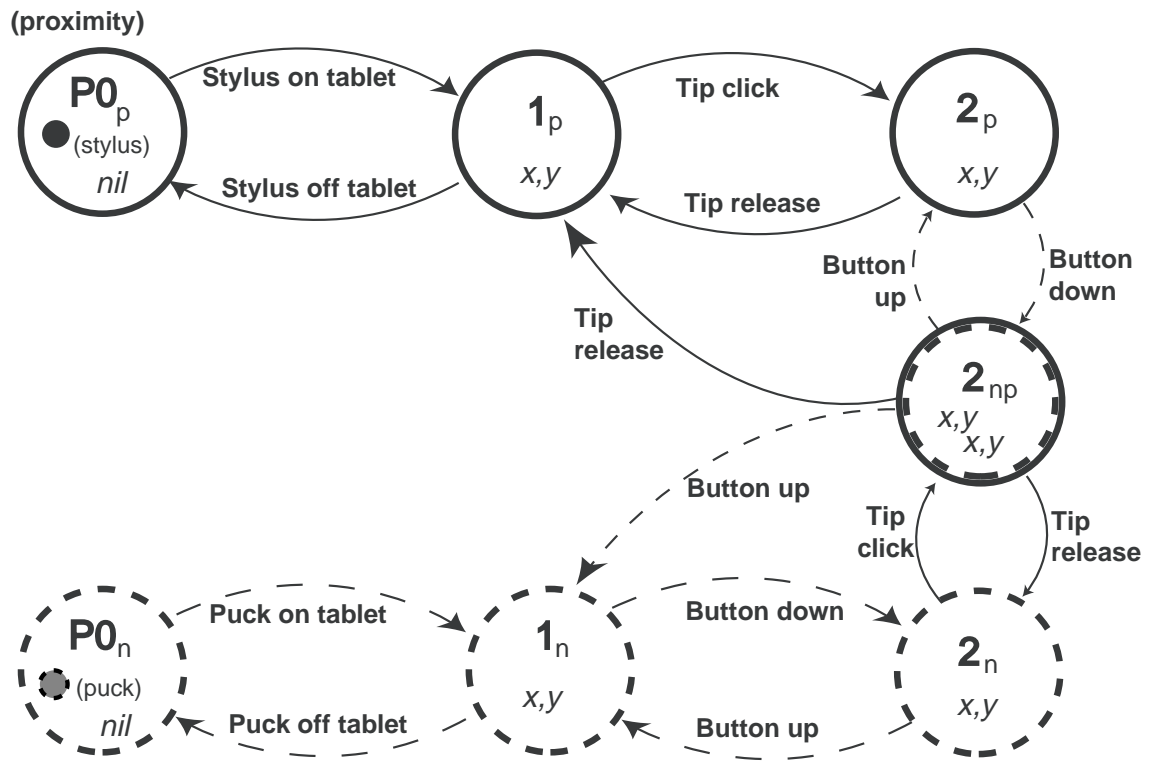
(proximity)

P0$_p$
(stylus)
nil

Stylus on tablet

Stylus off tablet

1$_p$
x,y

Tip click

Tip release

2$_p$
x,y

Button up

Button down

Tip release

2$_{np}$
x,y
x,y

Button up

Tip click

Tip release

P0$_n$
(puck)
nil

Puck on tablet

Puck off tablet

1$_n$
x,y

Button down

Button up

2$_n$
x,y